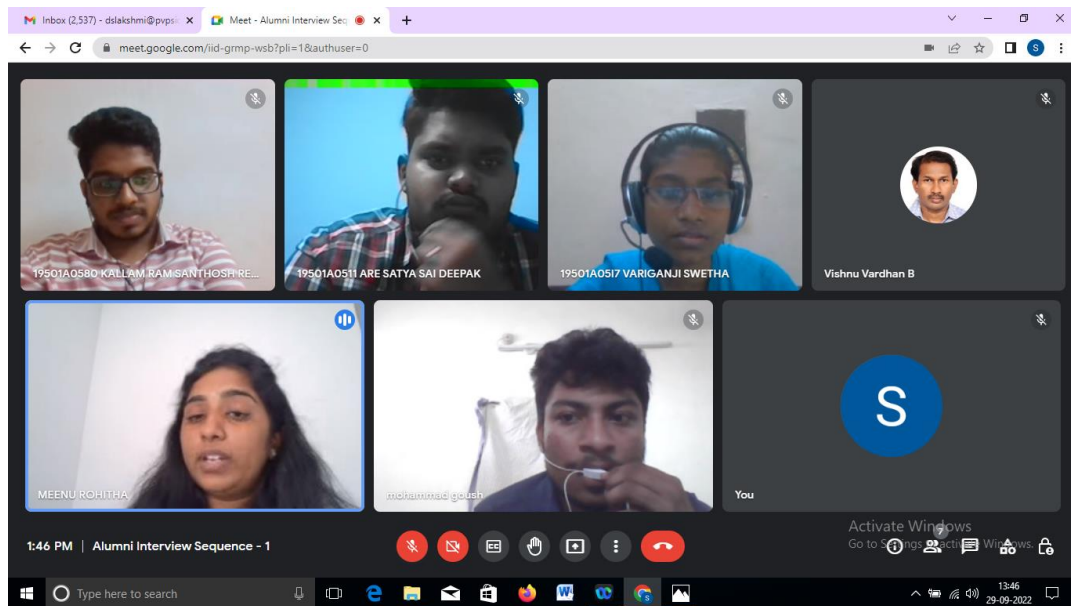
Inbox (2,537) - dslakshmi@pvps

Meet - Alumni Interview Seq

meet.google.com/iid-grmp-wsb?pli=1&authuser=0

19501A0580 KALLAM RAM SANTHOSH RE...

19501A0511 ARE SATYA SAI DEEPAK

19501A05I7 VARIGANJI SWETHA

Vishnu Vardhan B

MEENU ROHITHA

mohammad goush

S

You

1:46 PM | Alumni Interview Sequence - 1

Activate Windows
Go to Settings to activate Windows.

Type here to search

13:46
29-09-2022